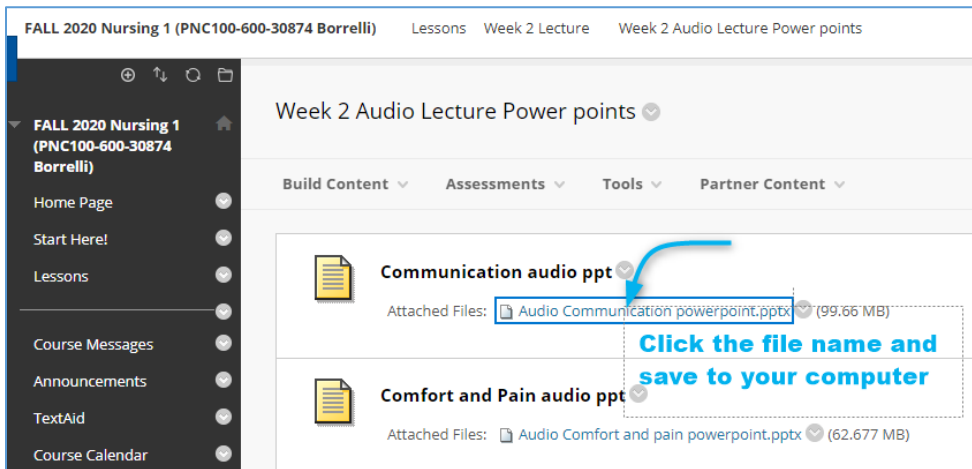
FALL 2020 Nursing 1 (PNC100-600-30874 Borrelli) Lessons Week 2 Lecture Week 2 Audio Lecture Power points

FALL 2020 Nursing 1 (PNC100-600-30874 Borrelli)

Home Page

Start Here!

Lessons

Course Messages

Announcements

TextAid

Course Calendar

Week 2 Audio Lecture Power points

Build Content Assessments Tools Partner Content

Communication audio ppt

Attached Files: Audio Communication powerpoint.pptx (99.66 MB)

Click the file name and save to your computer

Comfort and Pain audio ppt

Attached Files: Audio Comfort and pain powerpoint.pptx (62.677 MB)